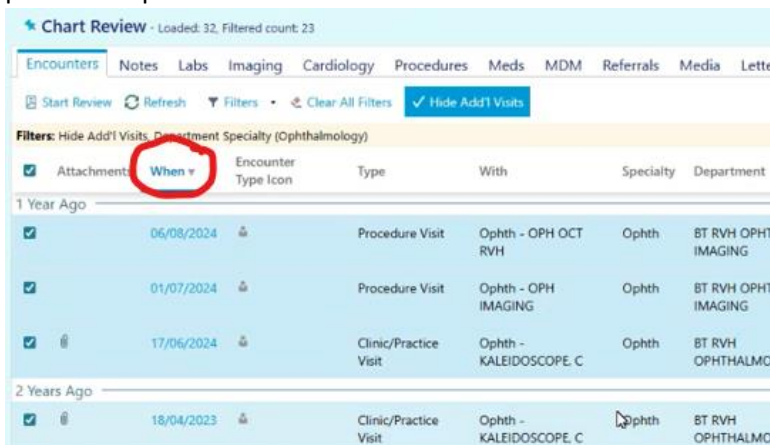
Chart Review - Loaded: 32, Filtered count: 23

Encounters Notes Labs Imaging Cardiology Procedures Meds MDM Referrals Media Lette

Start Review Refresh Filters Clear All Filters ✓ Hide Add'l Visits

Filters: Hide Add'l Visits, Department Specialty (Ophthalmology)

| | Attachments | When | Encounter Type Icon | Type | With | Specialty | Department |
|---|---|---|---|---|---|---|---|
| 1 Year Ago | | | | | | | |
| ☑ | | 06/08/2024 | | Procedure Visit | Ophth - OPH OCT RVH | Ophth | BT RVH OPHT IMAGING |
| ☑ | | 01/07/2024 | | Procedure Visit | Ophth - OPH IMAGING | Ophth | BT RVH OPHT IMAGING |
| ☑ | | 17/06/2024 | | Clinic/Practice Visit | Ophth - KALEIDOSCOPE, C | Ophth | BT RVH OPHTHALMO |
| 2 Years Ago | | | | | | | |
| ☑ | | 18/04/2023 | | Clinic/Practice Visit | Ophth - KALEIDOSCOPE, C | Ophth | BT RVH OPHTHALMO |